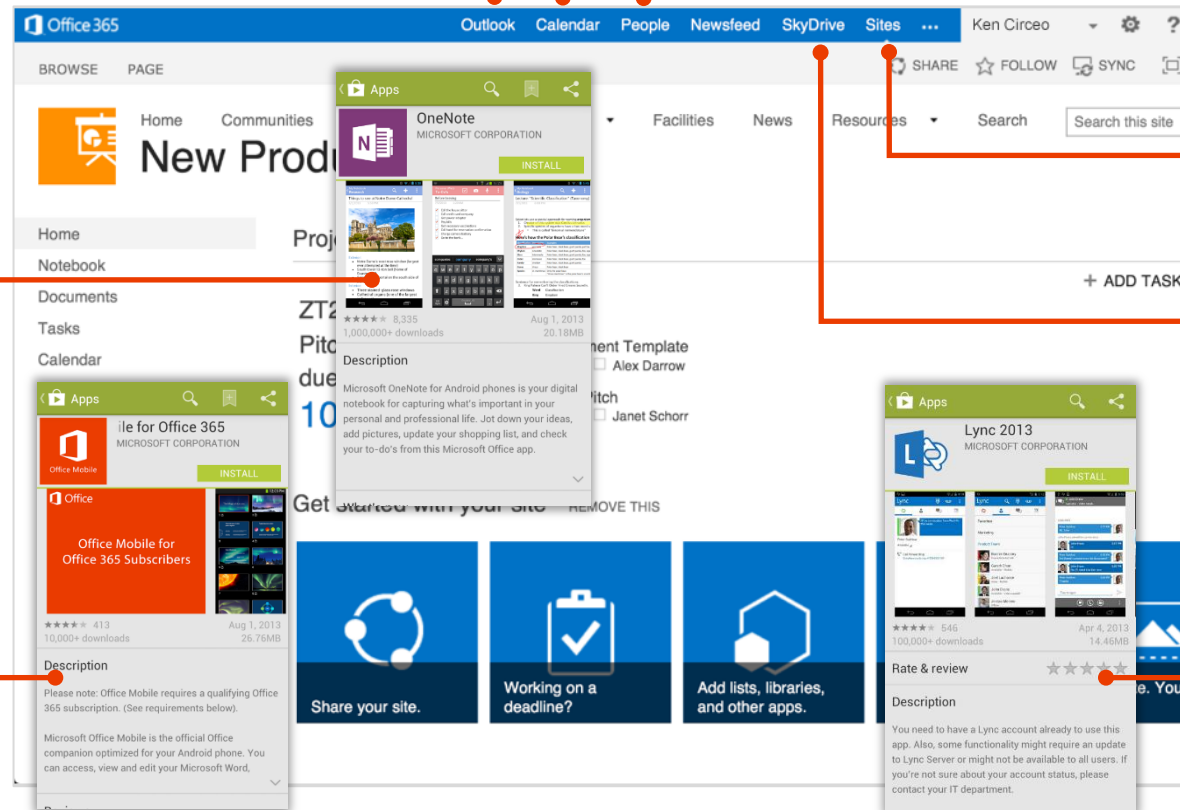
Office 365 Outlook Calendar People Newsfeed SkyDrive Sites ... Ken Circeo ?

BROWSE PAGE SHARE FOLLOW SYNC

Home Communities Facilities News Resources Search Search this site

New Produ

Home
Notebook
Documents
Tasks
Calendar

Proj

+ ADD TASK

ZT2
Pitc
due
10

nent Template
Alex Darrow
Pitch
Janet Schorr

Get started with your site REMOVE THIS

Share your site.

Working on a deadline?

Add lists, libraries, and other apps.

You

Apps

OneNote
MICROSOFT CORPORATION
INSTALL

8,335
1,000,000+ downloads
Aug 1, 2013
20.18MB

Description

Microsoft OneNote for Android phones is your digital notebook for capturing what's important in your personal and professional life. Jot down your ideas, add pictures, update your shopping list, and check your to-do's from this Microsoft Office app.

Apps

ile for Office 365
MICROSOFT CORPORATION
Office Mobile
INSTALL

Office
Office Mobile for Office 365 Subscribers

413
10,000+ downloads
Aug 1, 2013
26.76MB

Description

Please note: Office Mobile requires a qualifying Office 365 subscription. (See requirements below).

Microsoft Office Mobile is the official Office companion optimized for your Android phone. You can access, view and edit your Microsoft Word,

Apps

Lync 2013
MICROSOFT CORPORATION
INSTALL

546
100,000+ downloads
Apr 4, 2013
14.46MB

Rate & review

Description

You need to have a Lync account already to use this app. Also, some functionality might require an update to Lync Server or might not be available to all users. If you're not sure about your account status, please contact your IT department.